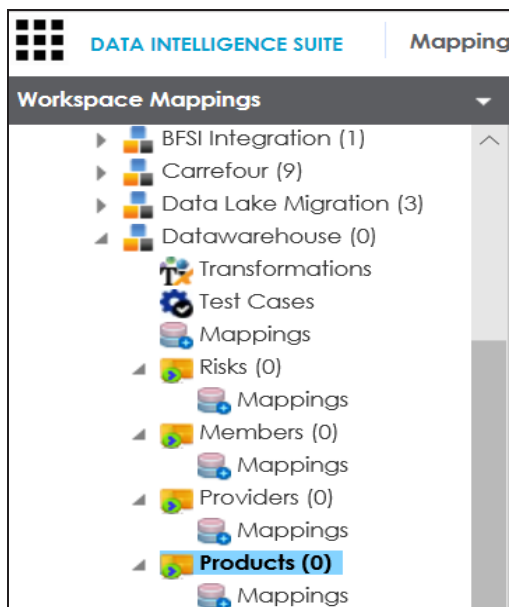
DATA INTELLIGENCE SUITE
Mapping

Workspace Mappings

BFSI Integration (1)
Carrefour (9)
Data Lake Migration (3)
Datawarehouse (0)
Transformations
Test Cases
Mappings
Risks (0)
Mappings
Members (0)
Mappings
Providers (0)
Mappings
Products (0)
Mappings